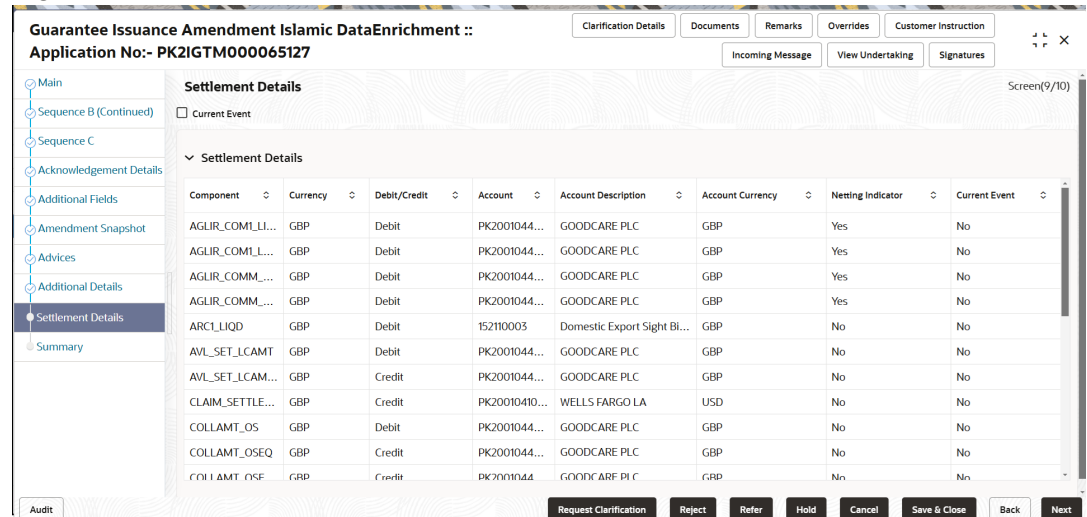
Guarantee Issuance Amendment Islamic DataEnrichment :: Application No:- PK2IGTM000065127

Clarification Details | Documents | Remarks | Overrides | Customer Instruction
Incoming Message | View Undertaking | Signatures

Main
Sequence B (Continued)
Sequence C
Acknowledgement Details
Additional Fields
Amendment Snapshot
Advices
Additional Details
Settlement Details
Summary

Settlement Details

Screen(9/10)

Current Event

Settlement Details

| Component | Currency | Debit/Credit | Account | Account Description | Account Currency | Netting Indicator | Current Event |
|---|---|---|---|---|---|---|---|
| AGLIR_COM1_LI... | GBP | Debit | PK2001044... | GOODCARE PLC | GBP | Yes | No |
| AGLIR_COM1_L... | GBP | Debit | PK2001044... | GOODCARE PLC | GBP | Yes | No |
| AGLIR_COMM_... | GBP | Debit | PK2001044... | GOODCARE PLC | GBP | Yes | No |
| AGLIR_COMM_... | GBP | Debit | PK2001044... | GOODCARE PLC | GBP | Yes | No |
| ARC1_LIQD | GBP | Debit | 152110003 | Domestic Export Sight Bi... | GBP | No | No |
| AVL_SET_LCAMT | GBP | Debit | PK2001044... | GOODCARE PLC | GBP | No | No |
| AVL_SET_LCAM... | GBP | Credit | PK2001044... | GOODCARE PLC | GBP | No | No |
| CLAIM_SETTLE... | GBP | Credit | PK20010410... | WELLS FARGO LA | USD | No | No |
| COLLAMT_OS | GBP | Debit | PK2001044... | GOODCARE PLC | GBP | No | No |
| COLLAMT_OSEQ | GBP | Credit | PK2001044... | GOODCARE PLC | GBP | No | No |
| COLLAMT_OSE | GBP | Credit | PK2001044 | GOODCARE PLC | GBP | No | No |

Audit | Request Clarification | Reject | Refer | Hold | Cancel | Save & Close | Back | Next